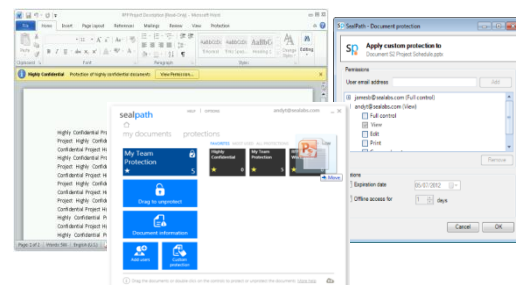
RFP Project Description (Read-Only) - Microsoft Word

File Home Insert Page Layout References Mailings Review View Protection

AaBbCcDc AaBbCcDc AaBbC

Normal No Spaci... Heading 1

Change Styles

Editing

Clipboard Font Paragraph Styles

Highly Confidential Protection of highly confidential documents View Permissions...

Highly Confidential Pro
Project Highly Confid
Highly Confidential Pro
Project Highly Confid
Confidential Project Hi
Highly Confidential Pro
Project Highly Confid
Confidential Project Hi
Highly Confidential Pro
Project Highly Confid
Confidential Project Hi
Confidential Project Hi
Highly Confidential Pro

Page 1 of 1 Words: 544 English (U.S.)

sealpath

my documents protections

andyt@sealabs.com

FAVORITES

My Team Protection 5

Highly Confidential 8

My Team Protection 5

Move

Drag to unprotect

Document information

Add users

Custom protection

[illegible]

SealPath - Document protection

Apply custom protection to
Document SE Project Schedule.pptx

Permissions

User email address

Add

jamesb@sealabs.com (Full control)
andyt@sealabs.com (View)
Full control
View
Edit
Print

Remove

tions

Expiration date 05/07/2012

Offline access for 1 days

Cancel OK